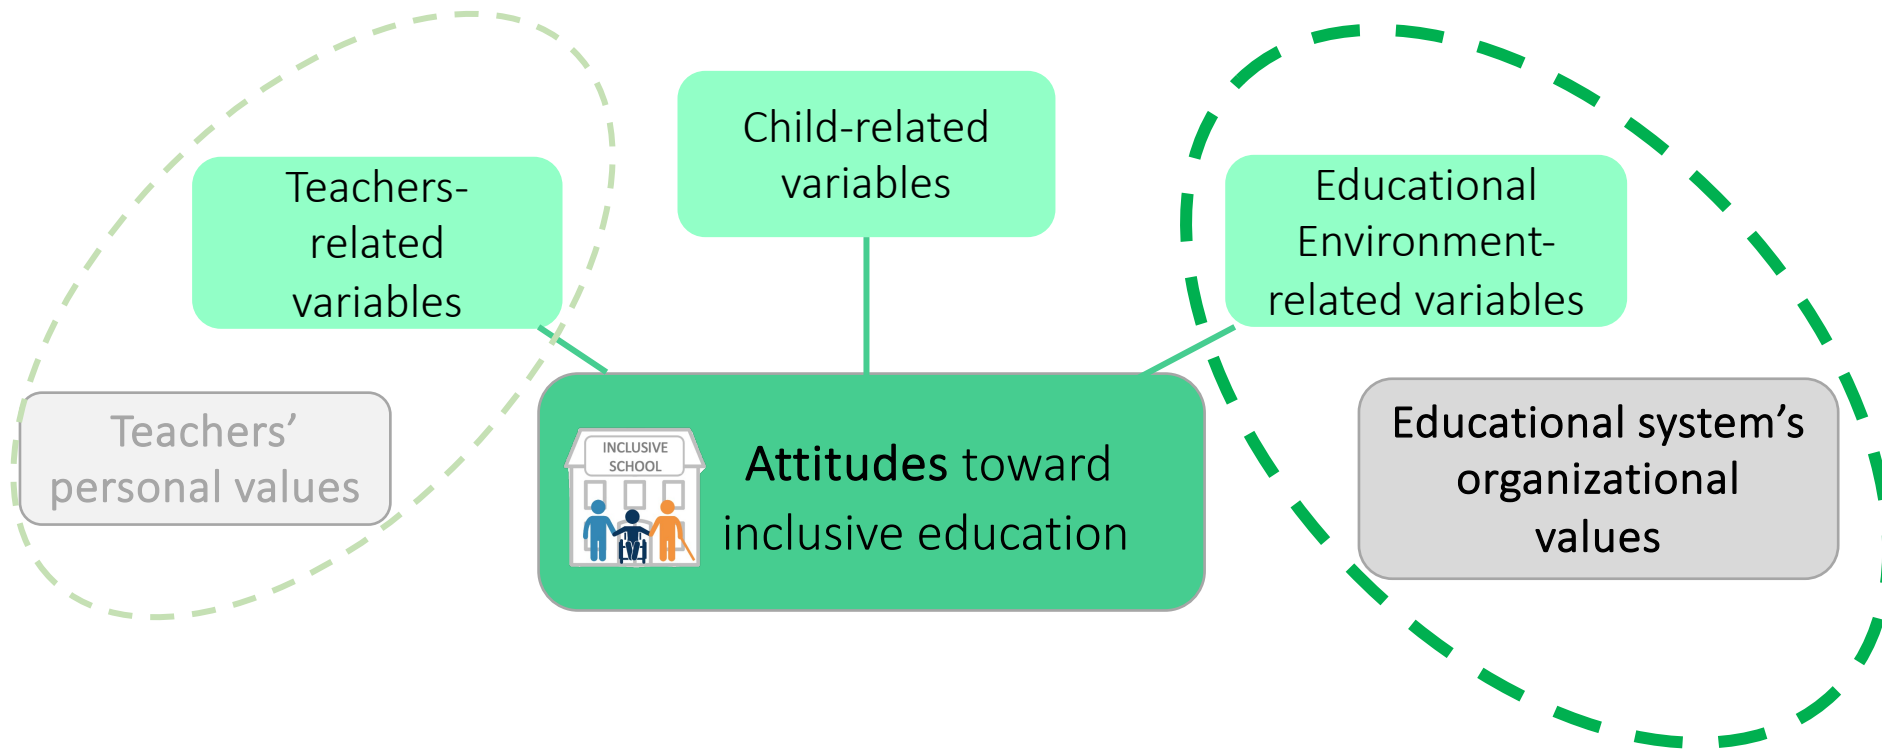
Child-related variables

Teachers-related variables

Educational Environment-related variables

Teachers' personal values

INCLUSIVE SCHOOL

Attitudes toward inclusive education

Educational system's organizational values